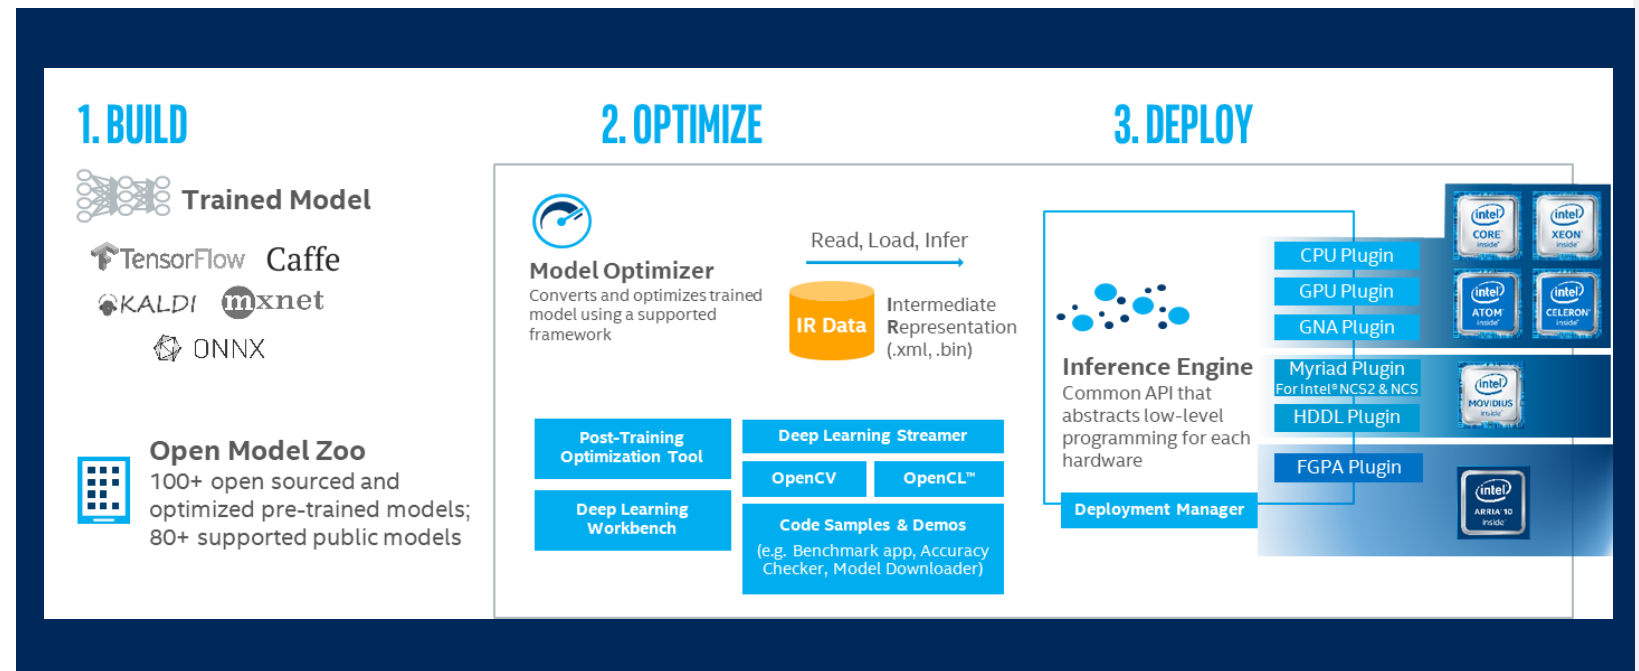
1. BUILD

2. OPTIMIZE

3. DEPLOY

Trained Model

TensorFlow Caffe

KALDI mxnet

ONNX

Open Model Zoo
100+ open sourced and optimized pre-trained models; 80+ supported public models

Model Optimizer
Converts and optimizes trained model using a supported framework

Read, Load, Infer

IR Data

Intermediate Representation (.xml, .bin)

Post-Training Optimization Tool

Deep Learning Workbench

Deep Learning Streamer

OpenCV

OpenCL™

Code Samples & Demos
(e.g. Benchmark app, Accuracy Checker, Model Downloader)

Inference Engine
Common API that abstracts low-level programming for each hardware

Deployment Manager

CPU Plugin

GPU Plugin

GNA Plugin

Myriad Plugin
For Intel® NCS2 & NCS

HDDL Plugin

FGPA Plugin

intel CORE inside

intel XEON inside

intel ATOM inside

intel CELERON inside

intel MOVIDIUS inside

intel ARRIA 10 inside